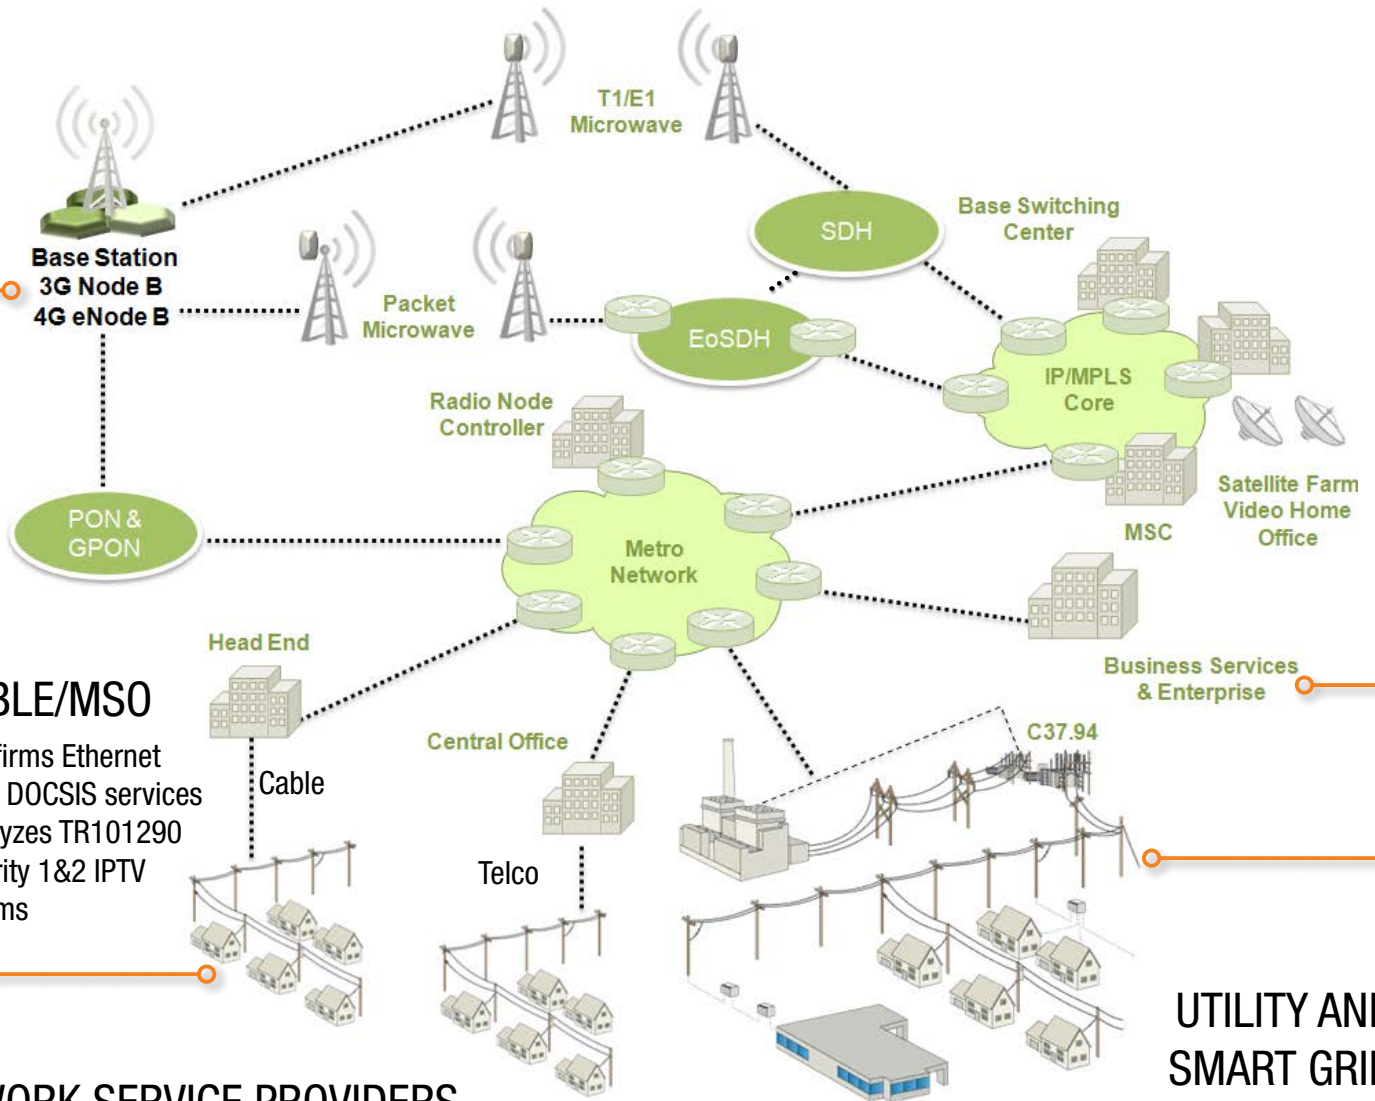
T1/E1
Microwave

Base Station
3G Node B
4G eNode B

SDH

Base Switching
Center

Packet
Microwave

EoSDH

IP/MPLS
Core

Radio Node
Controller

Satellite Farm
Video Home
Office

MSC

PON &
GPON

Metro
Network

Head End

Business Services
& Enterprise

BLE/MSO

firms Ethernet
DOCSIS services
yzes TR101290
rity 1&2 IPTV
ms

Cable

Central Office

C37.94

Telco

UTILITY AN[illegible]
SMART GRI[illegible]

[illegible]ORK SERVICE PROVIDERS